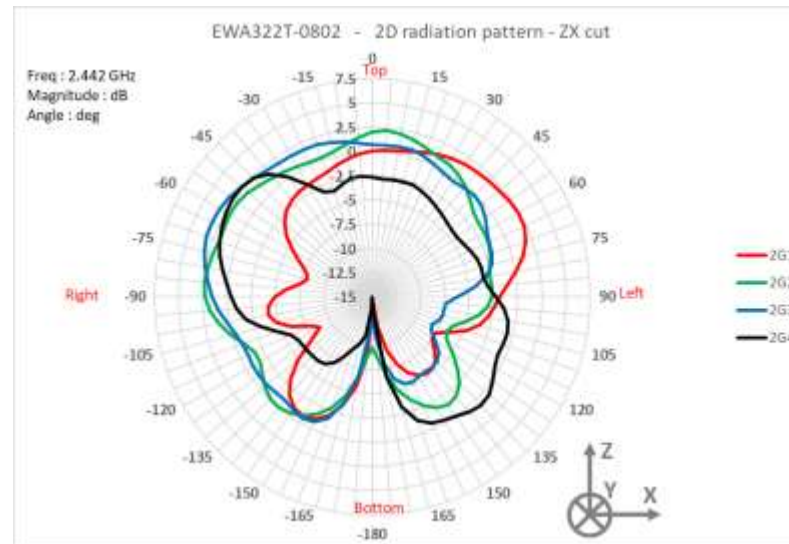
EWA322T-0802 - 2D radiation pattern - ZX cut

Freq : 2.442 GHz
Magnitude : dB
Angle : deg

0
Top
15
30
45
60
75
90
Left
105
120
135
150
165
-180
Bottom
-165
-150
-135
-120
-105
-90
Right
-75
-60
-45
-30
-15

7.5
5
2.5
0
-2.5
-5
-7.5
-10
-12.5
-15

2G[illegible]
2G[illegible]
2G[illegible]
2G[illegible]

Z
Y
X